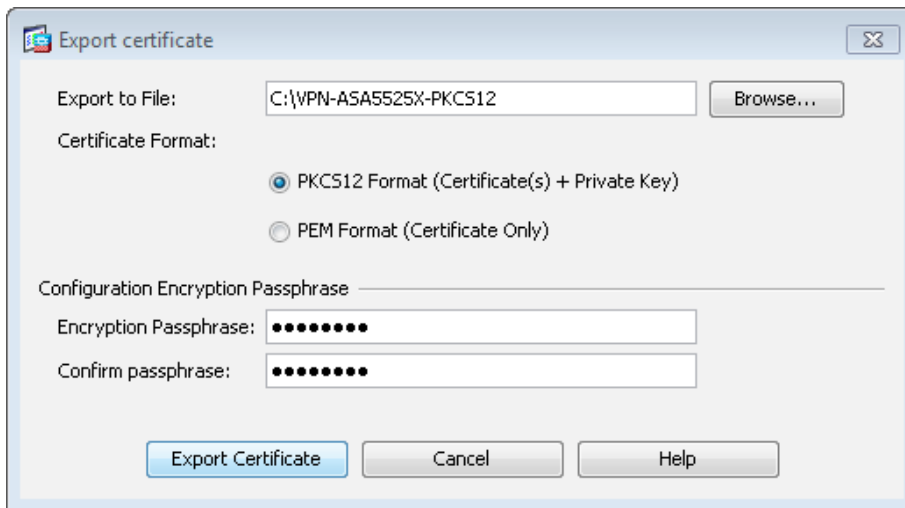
Export certificate

Export to File: C:\VPN-ASA5525X-PKCS12 Browse...

Certificate Format:

PKCS12 Format (Certificate(s) + Private Key)

PEM Format (Certificate Only)

Configuration Encryption Passphrase

Encryption Passphrase: ••••••••

Confirm passphrase: ••••••••

Export Certificate Cancel Help